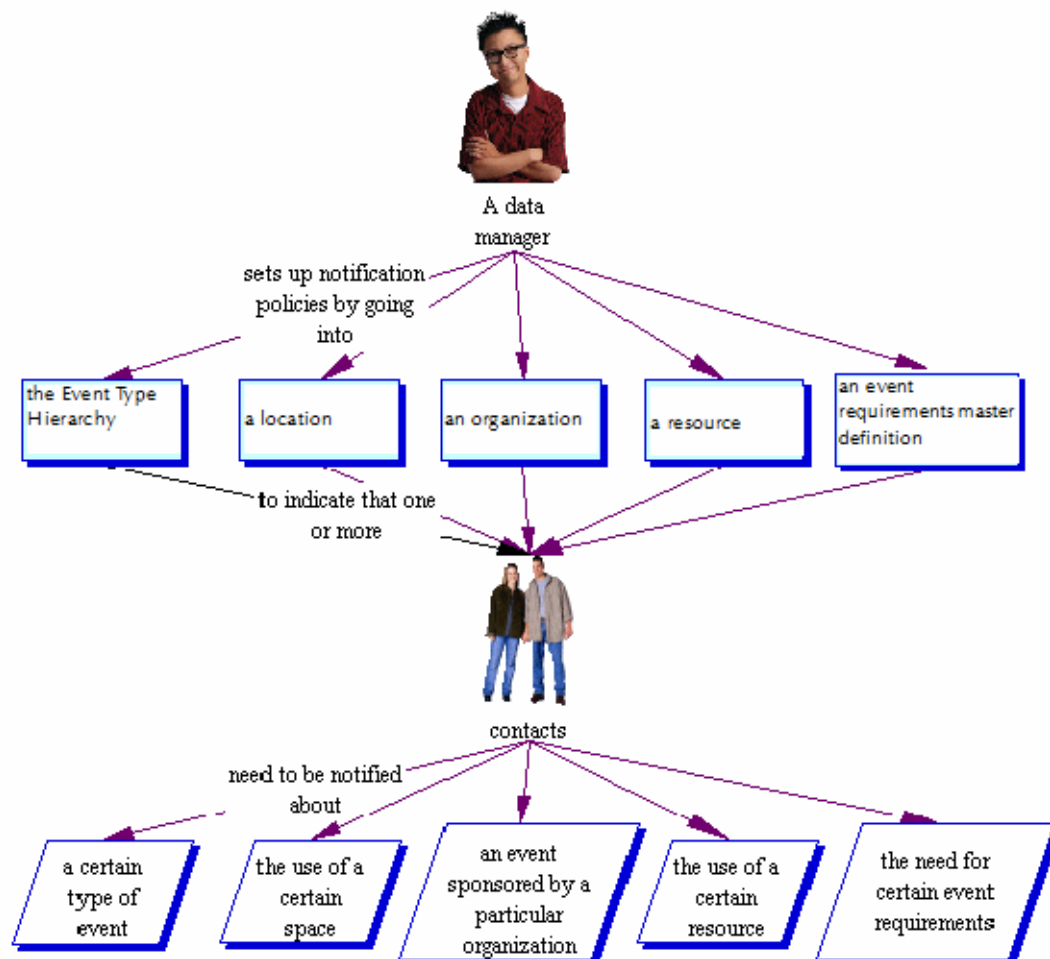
A data manager

sets up notification policies by going into

the Event Type Hierarchy

a location

an organization

a resource

an event requirements master definition

to indicate that one or more

contacts

need to be notified about

a certain type of event

the use of a certain space

an event sponsored by a particular organization

the use of a certain resource

the need for certain event requirements